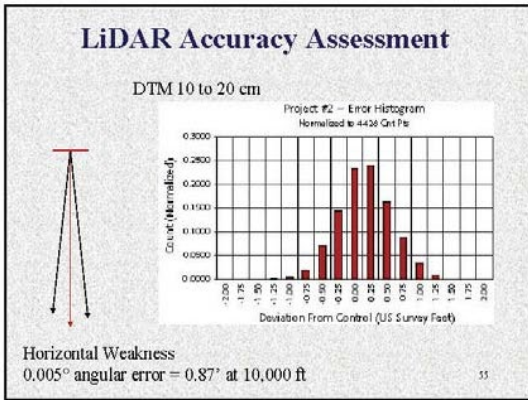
LiDAR Accuracy Assessment

DTM 10 to 20 cm

Project #2 – Error Histogram
Normalized to 4436 Cnt Pts

0.3000
0.2500
0.2000
0.1500
0.1000
0.0500
0.0000

Count (Normalized)

-2.00 -1.75 -1.50 -1.25 -1.00 -0.75 -0.50 -0.25 0.00 0.25 0.50 0.75 1.00 1.25 1.50 1.75 2.00

Deviation From Control (US Survey Feet)

Horizontal Weakness
0.005° angular error = 0.87' at 10,000 ft

55